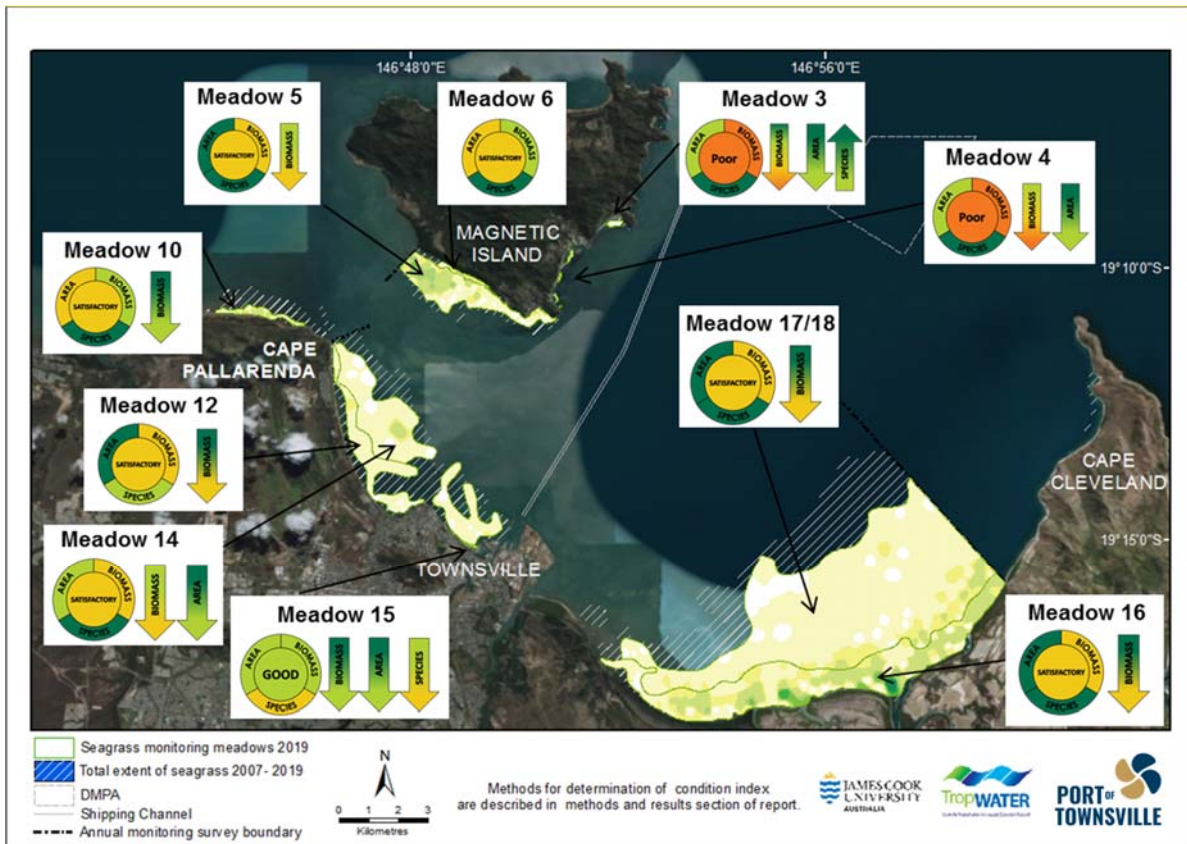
146°48'0"E

146°56'0"E

19°10'0"S

19°15'0"S

Meadow 5
AREA BIOMASS SATISFACTORY SPECIES
BIOMASS

Meadow 6
SATISFACTORY SPECIES

Meadow 3
AREA Poor BIOMASS SPECIES
BIOMASS
AREA
SPECIES

Meadow 4
AREA Poor BIOMASS SPECIES
BIOMASS
AREA

MAGNETIC ISLAND

Meadow 10
AREA BIOMASS SATISFACTORY SPECIES
BIOMASS

CAPE PALLARENDA

Meadow 17/18
AREA BIOMASS SATISFACTORY SPECIES
BIOMASS

Meadow 12
AREA BIOMASS SATISFACTORY SPECIES
BIOMASS

CAPE CLEVELAND

Meadow 14
AREA BIOMASS SATISFACTORY SPECIES
BIOMASS
AREA

TOWNSVILLE

Meadow 15
AREA BIOMASS GOOD SPECIES
BIOMASS
AREA
SPECIES

Meadow 16
AREA BIOMASS SATISFACTORY SPECIES
BIOMASS

Seagrass monitoring meadows 2019
Total extent of seagrass 2007- 2019
DMPA
Shipping Channel
Annual monitoring survey boundary

N
0 1 2 3
Kilometres

Methods for determination of condition index are described in methods and results section of report.

JAMES COOK UNIVERSITY AUSTRALIA

TropWATER

PORT OF TOWNSVILLE